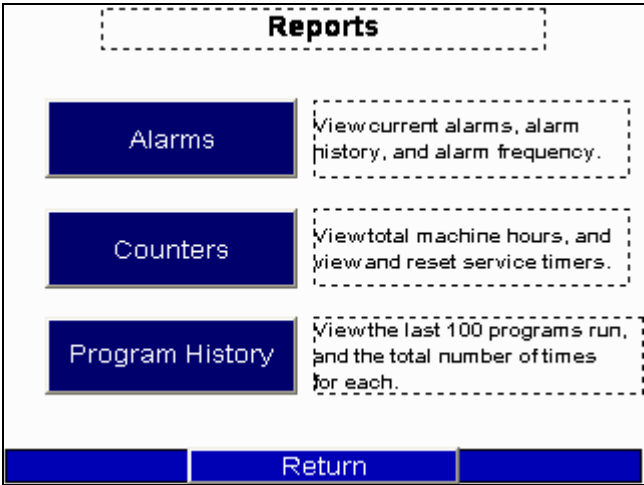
Reports

Alarms

View current alarms, alarm history, and alarm frequency.

Counters

View total machine hours, and view and reset service timers.

Program History

View the last 100 programs run, and the total number of times for each.

Return